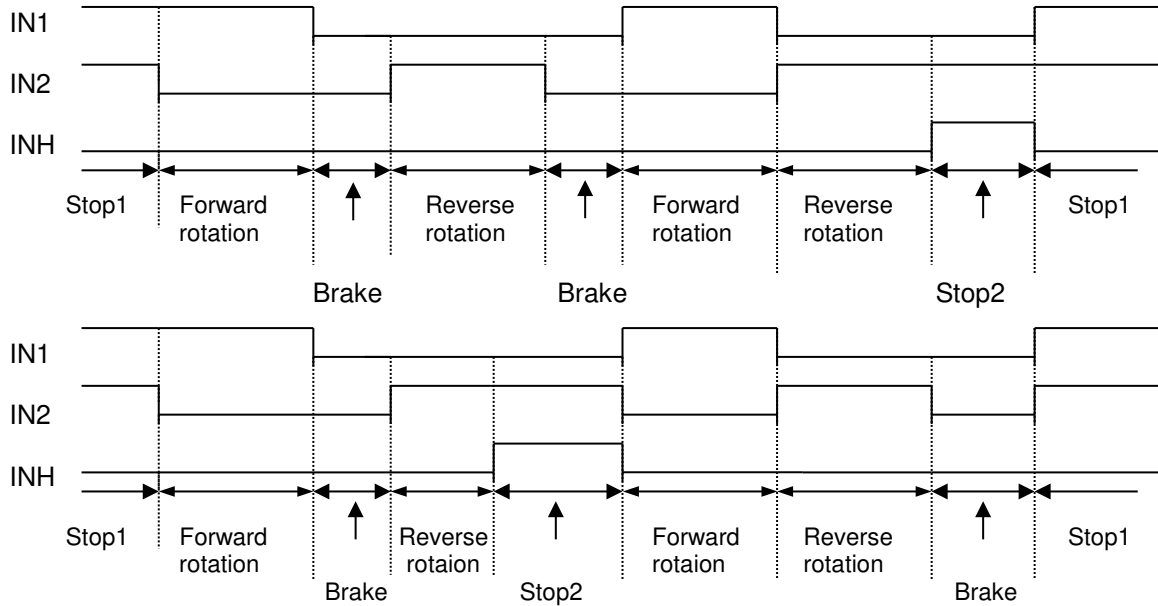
IN1
IN2
INH

Stop1
Forward rotation
Reverse rotation
Forward rotation
Reverse rotation
Stop1

Brake
Brake
Stop2

IN1
IN2
INH

Stop1
Forward rotation
Reverse rotaion
Forward rotaion
Reverse rotation
Stop1

Brake
Stop2
Brake